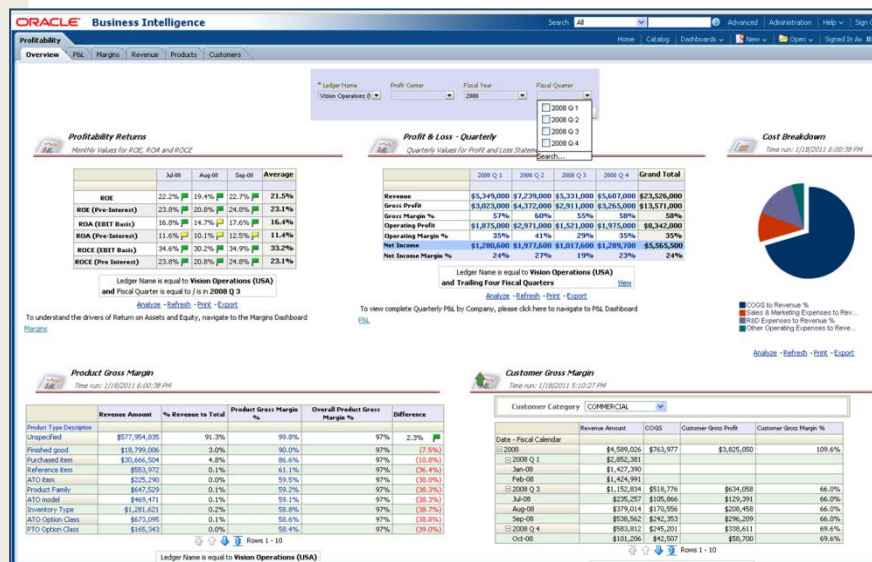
ORACLE Business Intelligence

Search All Advanced Administration Help Sign

Profitability

Home Catalog Dashboards New Open Signed In As

Overview P&L Margins Revenue Products Customers

* Ledger Name Vision Operations (l Profit Center Fiscal Year 2008 Fiscal Quarter

2008 Q 1
2008 Q 2
2008 Q 3
2008 Q 4
Search...

Profitability Returns
Monthly Values for ROE, ROA and ROCE

| | Jul-08 | Aug-08 | Sep-08 | Average |
|---|---|---|---|---|
| ROE | 22.2% | 19.4% | 22.7% | 21.5% |
| ROE (Pre-Interest) | 23.8% | 20.8% | 24.8% | 23.1% |
| ROA (EBIT Basis) | 16.8% | 14.7% | 17.6% | 16.4% |
| ROA (Pre-Interest) | 11.6% | 10.1% | 12.5% | 11.4% |
| ROCE (EBIT Basis) | 34.6% | 30.2% | 34.9% | 33.2% |
| ROCE (Pre Interest) | 23.8% | 20.8% | 24.8% | 23.1% |

Ledger Name is equal to Vision Operations (USA) and Fiscal Quarter is equal to / is in 2008 Q 3

Analyze - Refresh - Print - Export

To understand the drivers of Return on Assets and Equity, navigate to the Margins Dashboard

Margins

Profit & Loss - Quarterly
Quarterly Values for Profit and Loss Statem

| | 2008 Q 1 | 2008 Q 2 | 2008 Q 3 | 2008 Q 4 | Grand Total |
|---|---|---|---|---|---|
| Revenue | $5,349,000 | $7,239,000 | $5,331,000 | $5,607,000 | $23,526,000 |
| Gross Profit | $3,023,000 | $4,372,000 | $2,911,000 | $3,265,000 | $13,571,000 |
| Gross Margin % | 57% | 60% | 55% | 58% | 58% |
| Operating Profit | $1,875,000 | $2,971,000 | $1,521,000 | $1,975,000 | $8,342,000 |
| Operating Margin % | 35% | 41% | 29% | 35% | 35% |
| Net Income | $1,280,600 | $1,977,600 | $1,017,600 | $1,289,700 | $5,565,500 |
| Net Income Margin % | 24% | 27% | 19% | 23% | 24% |

Ledger Name is equal to Vision Operations (USA) and Trailing Four Fiscal Quarters

View

Analyze - Refresh - Print - Export

To view complete Quarterly P&L by Company, please click here to navigate to P&L Dashboard

P&L

Cost Breakdown
Time run: 1/18/2011 6:00:38 PM

COGS to Revenue %
Sales & Marketing Expenses to Rev...
R&D Expenses to Revenue %
Other Operating Expenses to Reve...

Analyze - Refresh - Print - Export

Product Gross Margin
Time run: 1/18/2011 6:00:38 PM

| Product Type Description | Revenue Amount | % Revenue to Total | Product Gross Margin % | Overall Product Gross Margin % | Difference |
|---|---|---|---|---|---|
| Unspecified | $577,954,835 | 91.3% | 99.8% | 97% | 2.3% |
| Finished good | $18,799,006 | 3.0% | 90.0% | 97% | (7.5%) |
| Purchased item | $30,666,504 | 4.8% | 86.6% | 97% | (10.8%) |
| Reference item | $553,972 | 0.1% | 61.1% | 97% | (36.4%) |
| ATO item | $225,290 | 0.0% | 59.5% | 97% | (38.0%) |
| Product Family | $647,529 | 0.1% | 59.2% | 97% | (38.3%) |
| ATO model | $469,471 | 0.1% | 59.1% | 97% | (38.3%) |
| Inventory Type | $1,281,621 | 0.2% | 58.8% | 97% | (38.7%) |
| ATO Option Class | $673,095 | 0.1% | 58.6% | 97% | (38.8%) |
| PTO Option Class | $165,343 | 0.0% | 58.4% | 97% | (39.0%) |

Rows 1 - 10

Ledger Name is equal to Vision Operations (USA)

Customer Gross Margin
Time run: 1/18/2011 5:10:27 PM

Customer Category COMMERCIAL

| Date - Fiscal Calendar | Revenue Amount | COGS | Customer Gross Profit | Customer Gross Margin % |
|---|---|---|---|---|
| 2008 | $4,589,026 | $763,977 | $3,825,050 | 109.6% |
| 2008 Q 1 | $2,852,381 | | | |
| Jan-08 | $1,427,390 | | | |
| Feb-08 | $1,424,991 | | | |
| 2008 Q 3 | $1,152,834 | $518,776 | $634,058 | 66.0% |
| Jul-08 | $235,257 | $105,866 | $129,391 | 66.0% |
| Aug-08 | $379,014 | $170,556 | $208,458 | 66.0% |
| Sep-08 | $538,562 | $242,353 | $296,209 | 66.0% |
| 2008 Q 4 | $583,812 | $245,201 | $338,611 | 69.6% |
| Oct-08 | $101,206 | $42,507 | $58,700 | 69.6% |

Rows 1 - 10